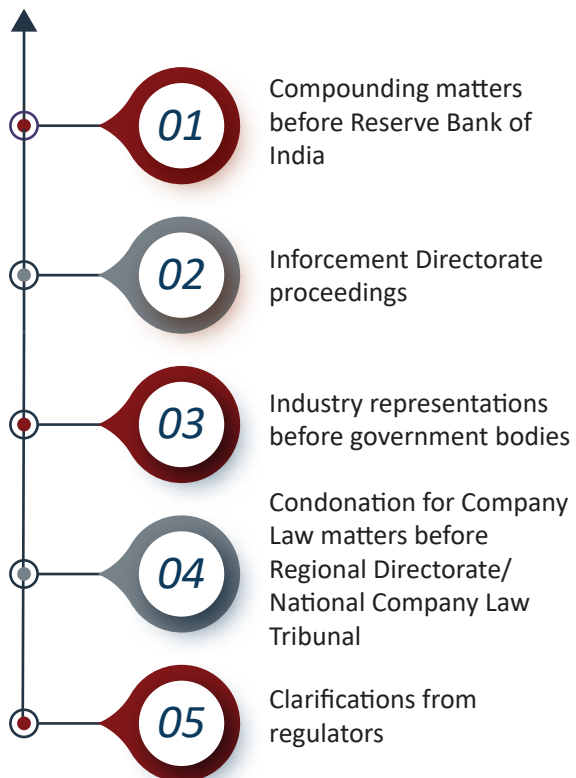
01
Compounding matters before Reserve Bank of India

02
Inforcement Directorate proceedings

03
Industry representations before government bodies

04
Condonation for Company Law matters before Regional Directorate/ National Company Law Tribunal

05
Clarifications from regulators